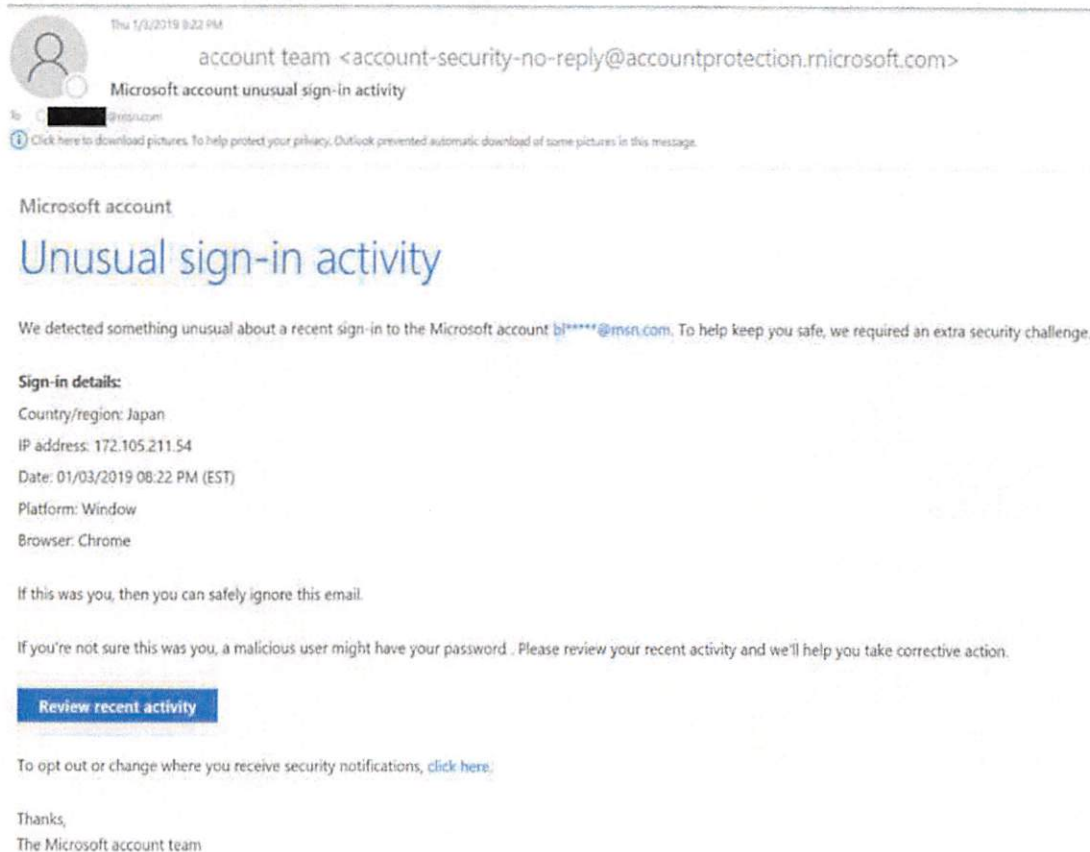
Thu 1/3/2019 8:22 PM

account team <account-security-no-reply@accountprotection.rnicrosoft.com>

Microsoft account unusual sign-in activity

To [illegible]@msn.com

Click here to download pictures. To help protect your privacy, Outlook prevented automatic download of some pictures in this message.

Microsoft account

Unusual sign-in activity

We detected something unusual about a recent sign-in to the Microsoft account bl*****@msn.com. To help keep you safe, we required an extra security challenge.

Sign-in details:

Country/region: Japan

IP address: 172.105.211.54

Date: 01/03/2019 08:22 PM (EST)

Platform: Window

Browser: Chrome

If this was you, then you can safely ignore this email.

If you're not sure this was you, a malicious user might have your password . Please review your recent activity and we'll help you take corrective action.

Review recent activity

To opt out or change where you receive security notifications, click here.

Thanks,
The Microsoft account team